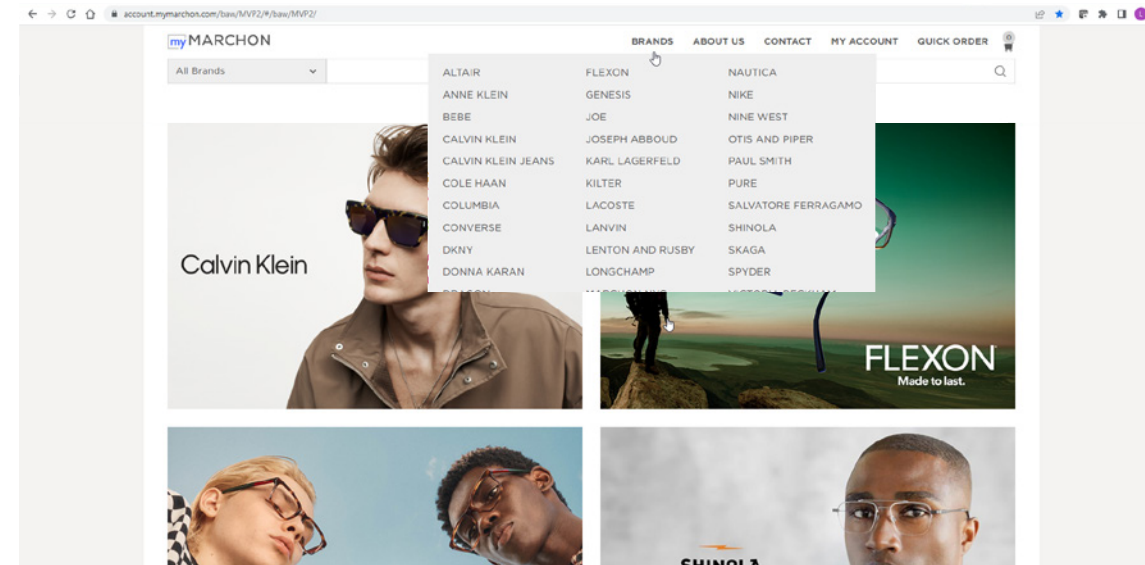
account.mymarchon.com/baw/MVP2/#/baw/MVP2/

myMARCHON

BRANDS ABOUT US CONTACT MY ACCOUNT QUICK ORDER

All Brands

ALTAIR
ANNE KLEIN
BEBE
CALVIN KLEIN
CALVIN KLEIN JEANS
COLE HAAN
COLUMBIA
CONVERSE
DKNY
DONNA KARAN
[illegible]

FLEXON
GENESIS
JOE
JOSEPH ABBOUD
KARL LAGERFELD
KILTER
LACOSTE
LANVIN
LENTON AND RUSBY
LONGCHAMP
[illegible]

NAUTICA
NIKE
NINE WEST
OTIS AND PIPER
PAUL SMITH
PURE
SALVATORE FERRAGAMO
SHINOLA
SKAGA
SPYDER
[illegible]

Calvin Klein

FLEXON
Made to last.

SHINOLA